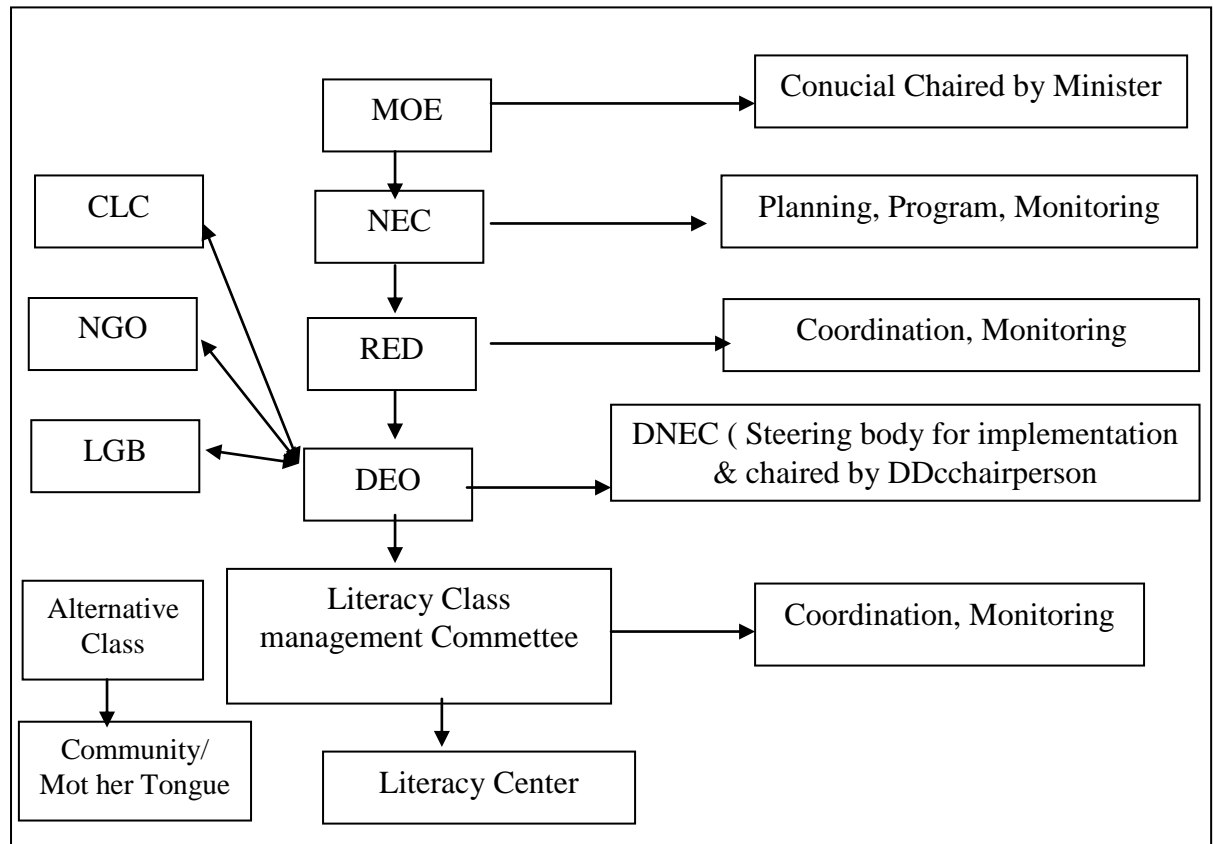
MOE

Conucial Chaired by Minister

CLC

NEC

Planning, Program, Monitoring

NGO

RED

Coordination, Monitoring

LGB

DEO

DNEC ( Steering body for implementation & chaired by DDcchairperson

Alternative Class

Literacy Class management Commettee

Coordination, Monitoring

Community/ Mot her Tongue

Literacy Center